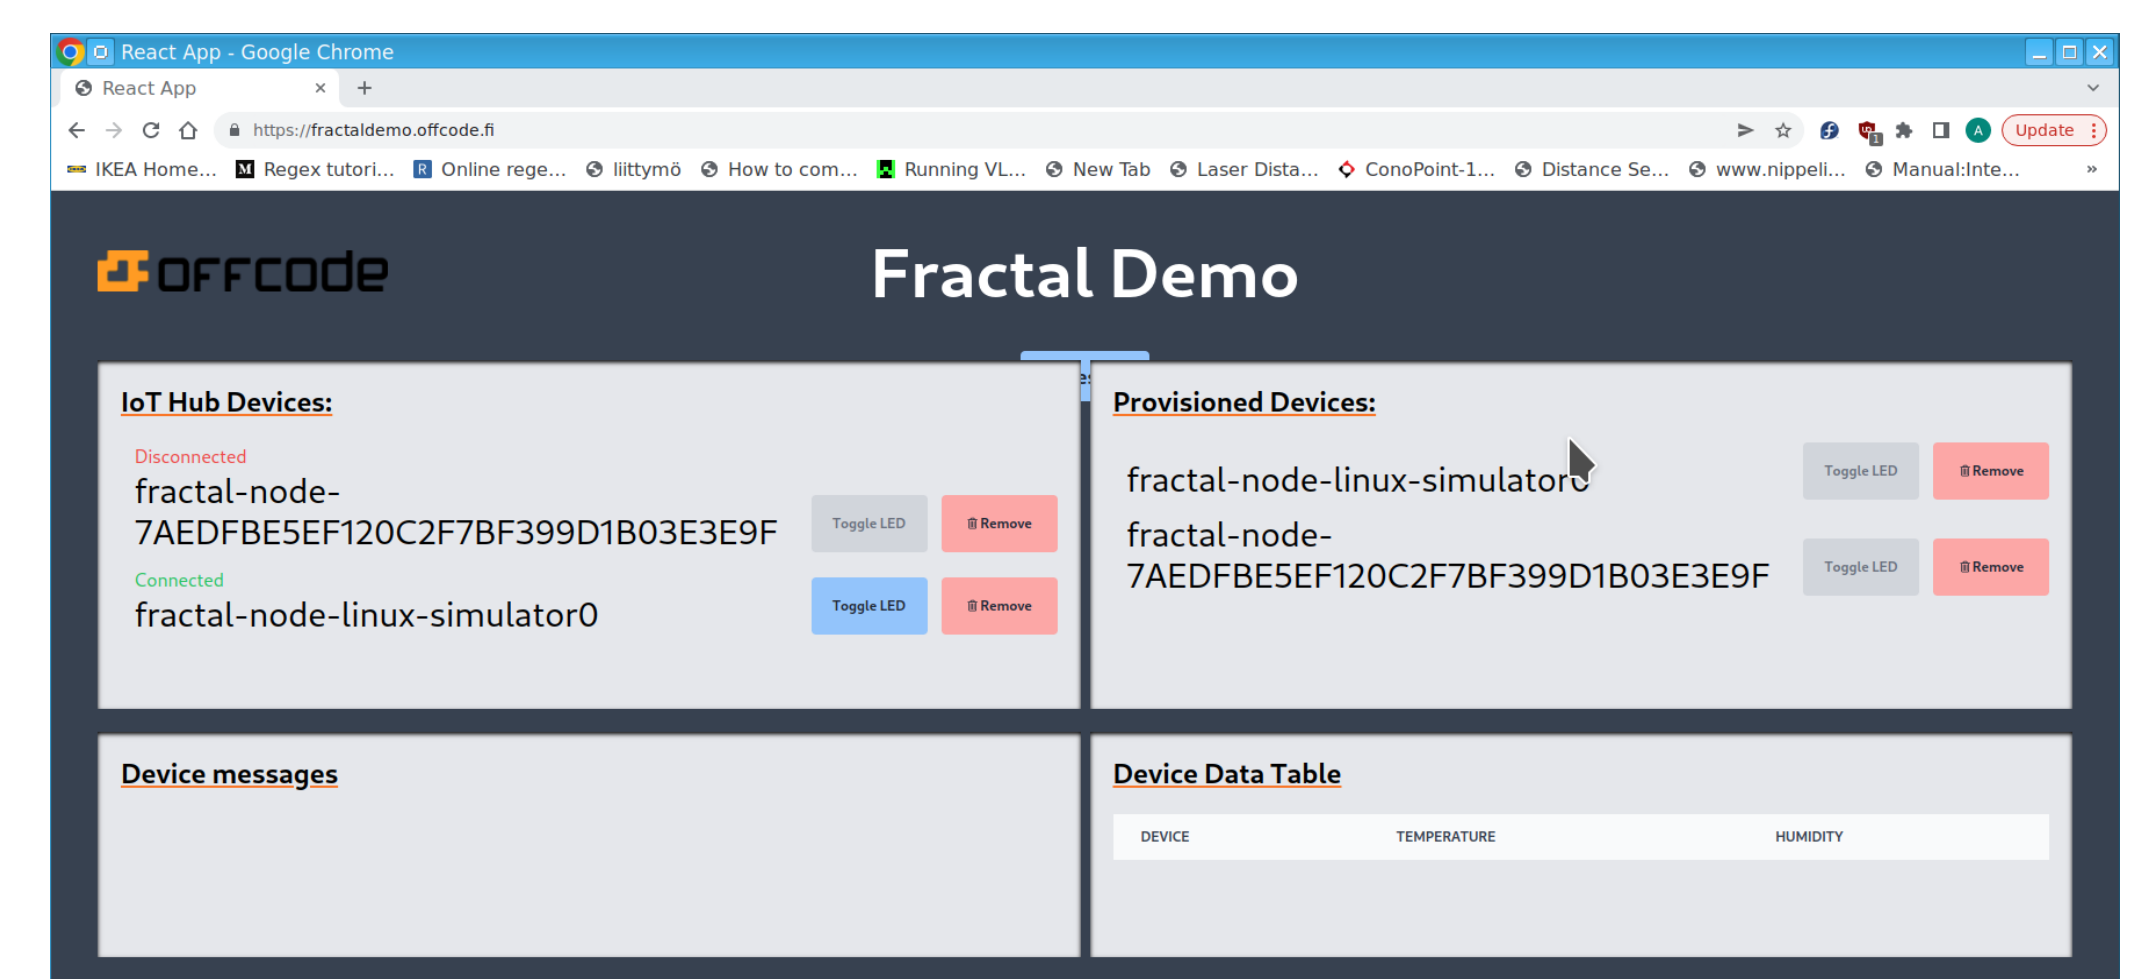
React App - Google Chrome

React App ×

https://fractaldemo.offcode.fi

Update

IKEA Home... Regex tutori... Online rege... liittymö How to com... Running VL... New Tab Laser Dista... ConoPoint-1... Distance Se... www.nippeli... Manual:Inte... »

OFFCODE

Fractal Demo

IoT Hub Devices:

Disconnected
fractal-node-7AEDFBE5EF120C2F7BF399D1B03E3E9F

Toggle LED
Remove

Connected
fractal-node-linux-simulator0

Toggle LED
Remove

Provisioned Devices:

fractal-node-linux-simulator0

Toggle LED
Remove

fractal-node-7AEDFBE5EF120C2F7BF399D1B03E3E9F

Toggle LED
Remove

Device messages

Device Data Table

| DEVICE | TEMPERATURE | HUMIDITY |
|---|---|---|